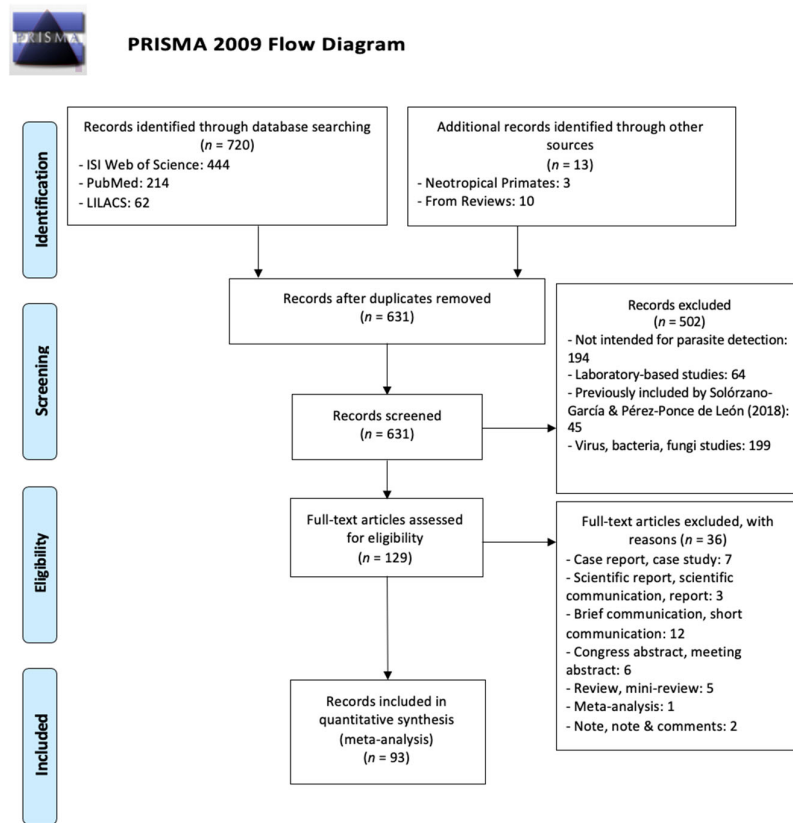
PRISMA

PRISMA 2009 Flow Diagram

Identification

Records identified through database searching ($n$ = 720)
- ISI Web of Science: 444
- PubMed: 214
- LILACS: 62

Additional records identified through other sources ($n$ = 13)
- Neotropical Primates: 3
- From Reviews: 10

Screening

Records after duplicates removed ($n$ = 631)

Records excluded ($n$ = 502)
- Not intended for parasite detection: 194
- Laboratory-based studies: 64
- Previously included by Solórzano-García & Pérez-Ponce de León (2018): 45
- Virus, bacteria, fungi studies: 199

Records screened ($n$ = 631)

Eligibility

Full-text articles assessed for eligibility ($n$ = 129)

Full-text articles excluded, with reasons ($n$ = 36)
- Case report, case study: 7
- Scientific report, scientific communication, report: 3
- Brief communication, short communication: 12
- Congress abstract, meeting abstract: 6
- Review, mini-review: 5
- Meta-analysis: 1
- Note, note & comments: 2

Included

Records included in quantitative synthesis (meta-analysis) ($n$ = 93)